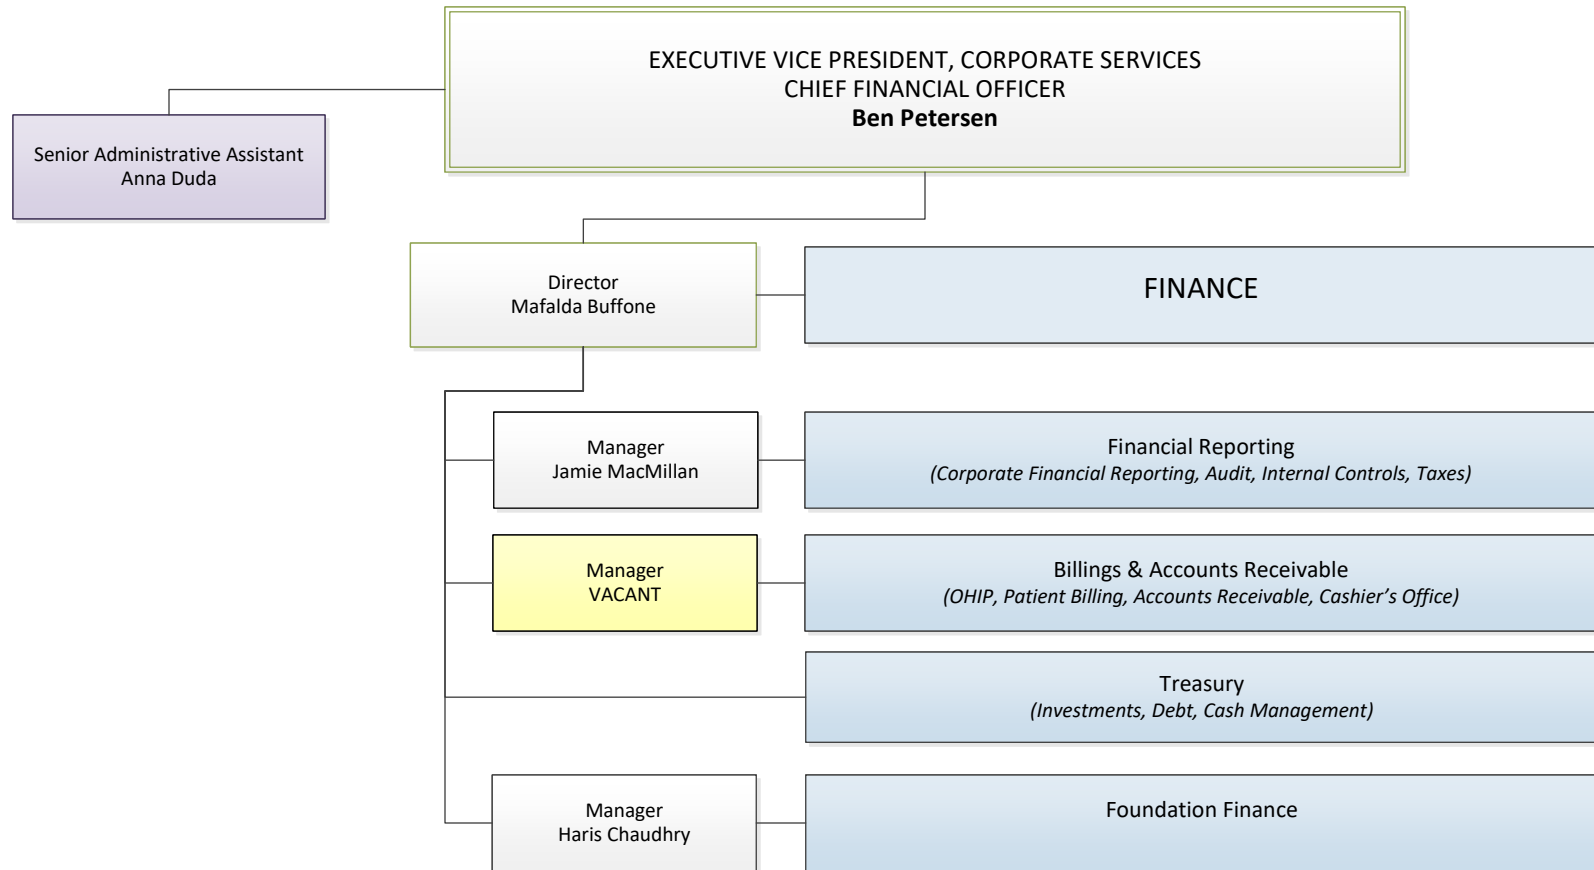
EXECUTIVE VICE PRESIDENT, CORPORATE SERVICES
CHIEF FINANCIAL OFFICER
**Ben Petersen**

Senior Administrative Assistant
Anna Duda

Director
Mafalda Buffone

FINANCE

Manager
Jamie MacMillan

Financial Reporting
*(Corporate Financial Reporting, Audit, Internal Controls, Taxes)*

Manager
VACANT

Billings & Accounts Receivable
*(OHIP, Patient Billing, Accounts Receivable, Cashier's Office)*

Treasury
*(Investments, Debt, Cash Management)*

Manager
Haris Chaudhry

Foundation Finance